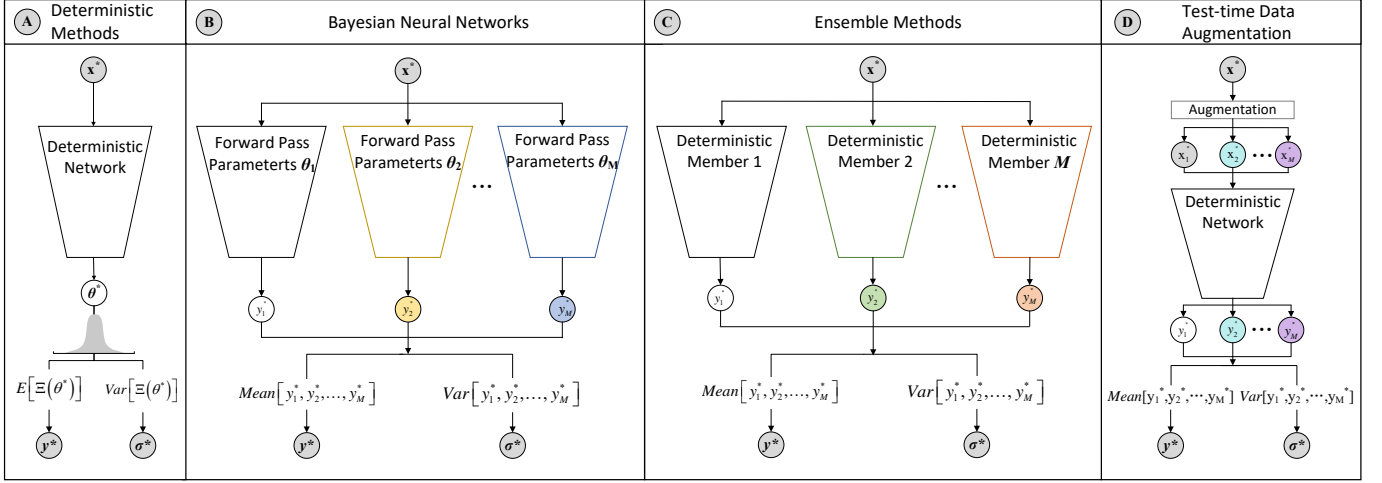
A Deterministic Methods

$x^*$

Deterministic Network

$\theta^*$

$E\left[\Xi\left(\theta^*\right)\right]$ $Var\left[\Xi\left(\theta^*\right)\right]$

$y^*$ $\sigma^*$

B Bayesian Neural Networks

$x^*$

Forward Pass Parameters $\theta_1$ Forward Pass Parameters $\theta_2$ … Forward Pass Parameters $\theta_M$

$y_1^*$ $y_2^*$ $y_M^*$

$Mean\left[y_1^*, y_2^*, \ldots, y_M^*\right]$ $Var\left[y_1^*, y_2^*, \ldots, y_M^*\right]$

$y^*$ $\sigma^*$

C Ensemble Methods

$x^*$

Deterministic Member 1 Deterministic Member 2 … Deterministic Member $M$

$y_1^*$ $y_2^*$ $y_M^*$

$Mean\left[y_1^*, y_2^*, \ldots, y_M^*\right]$ $Var\left[y_1^*, y_2^*, \ldots, y_M^*\right]$

$y^*$ $\sigma^*$

D Test-time Data Augmentation

$x^*$

Augmentation

$x_1^*$ $x_2^*$ … $x_M^*$

Deterministic Network

$y_1^*$ $y_2^*$ … $y_M^*$

$Mean[y_1^*, y_2^*, \cdots, y_M^*]$ $Var[y_1^*, y_2^*, \cdots, y_M^*]$

$y^*$ $\sigma^*$